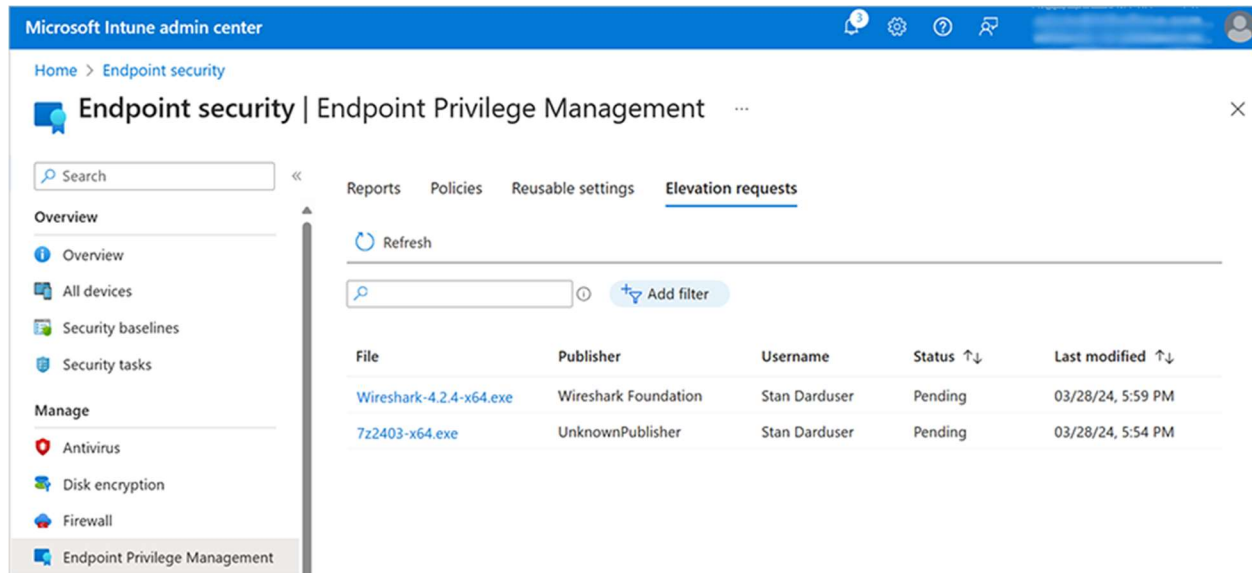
Microsoft Intune admin center

3

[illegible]

Home > Endpoint security

Endpoint security | Endpoint Privilege Management ...

×

Search

«

Overview

Overview

All devices

Security baselines

Security tasks

Manage

Antivirus

Disk encryption

Firewall

Endpoint Privilege Management

Reports Policies Reusable settings Elevation requests

Refresh

Add filter

| File | Publisher | Username | Status ↑↓ | Last modified ↑↓ |
|---|---|---|---|---|
| Wireshark-4.2.4-x64.exe | Wireshark Foundation | Stan Darduser | Pending | 03/28/24, 5:59 PM |
| 7z2403-x64.exe | UnknownPublisher | Stan Darduser | Pending | 03/28/24, 5:54 PM |